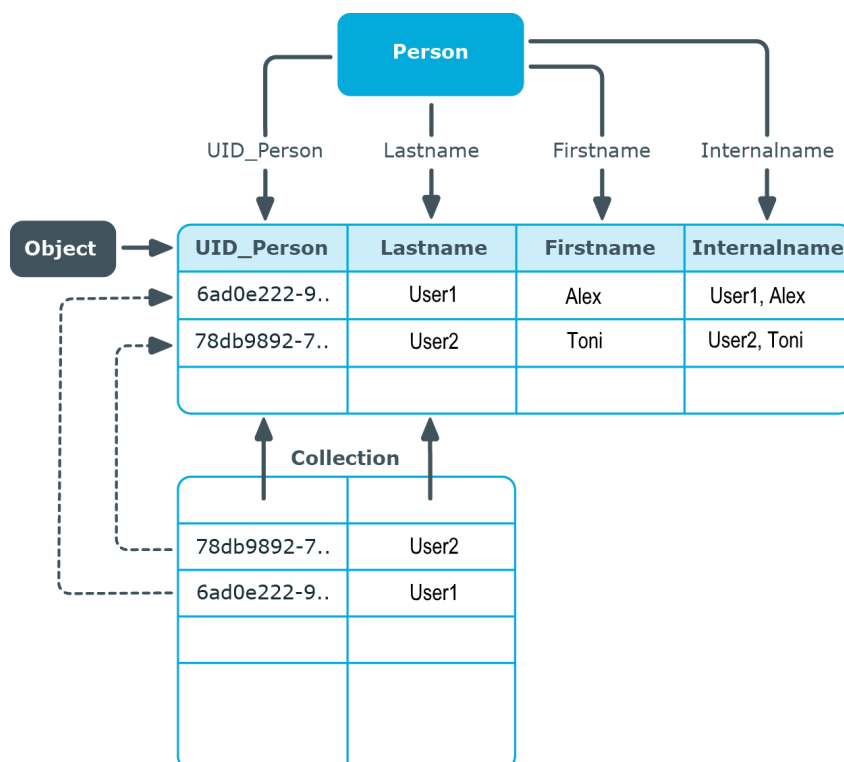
Person

UID_Person Lastname Firstname Internalname

Object

| UID_Person | Lastname | Firstname | Internalname |
|---|---|---|---|
| 6ad0e222-9.. | User1 | Alex | User1, Alex |
| 78db9892-7.. | User2 | Toni | User2, Toni |
| | | | |

Collection

| | |
|---|---|
| 78db9892-7.. | User2 |
| 6ad0e222-9.. | User1 |
| | |
| | |